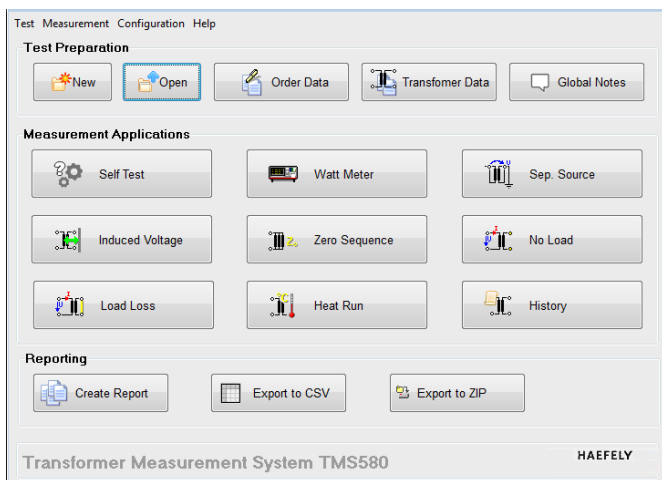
Test Measurement Configuration Help

Test Preparation

New
Open
Order Data
Transfomer Data
Global Notes

Measurement Applications

Self Test
Watt Meter
Sep. Source
Induced Voltage
Zero Sequence
No Load
Load Loss
Heat Run
History

Reporting

Create Report
Export to CSV
Export to ZIP

Transformer Measurement System TMS580
HAEFELY